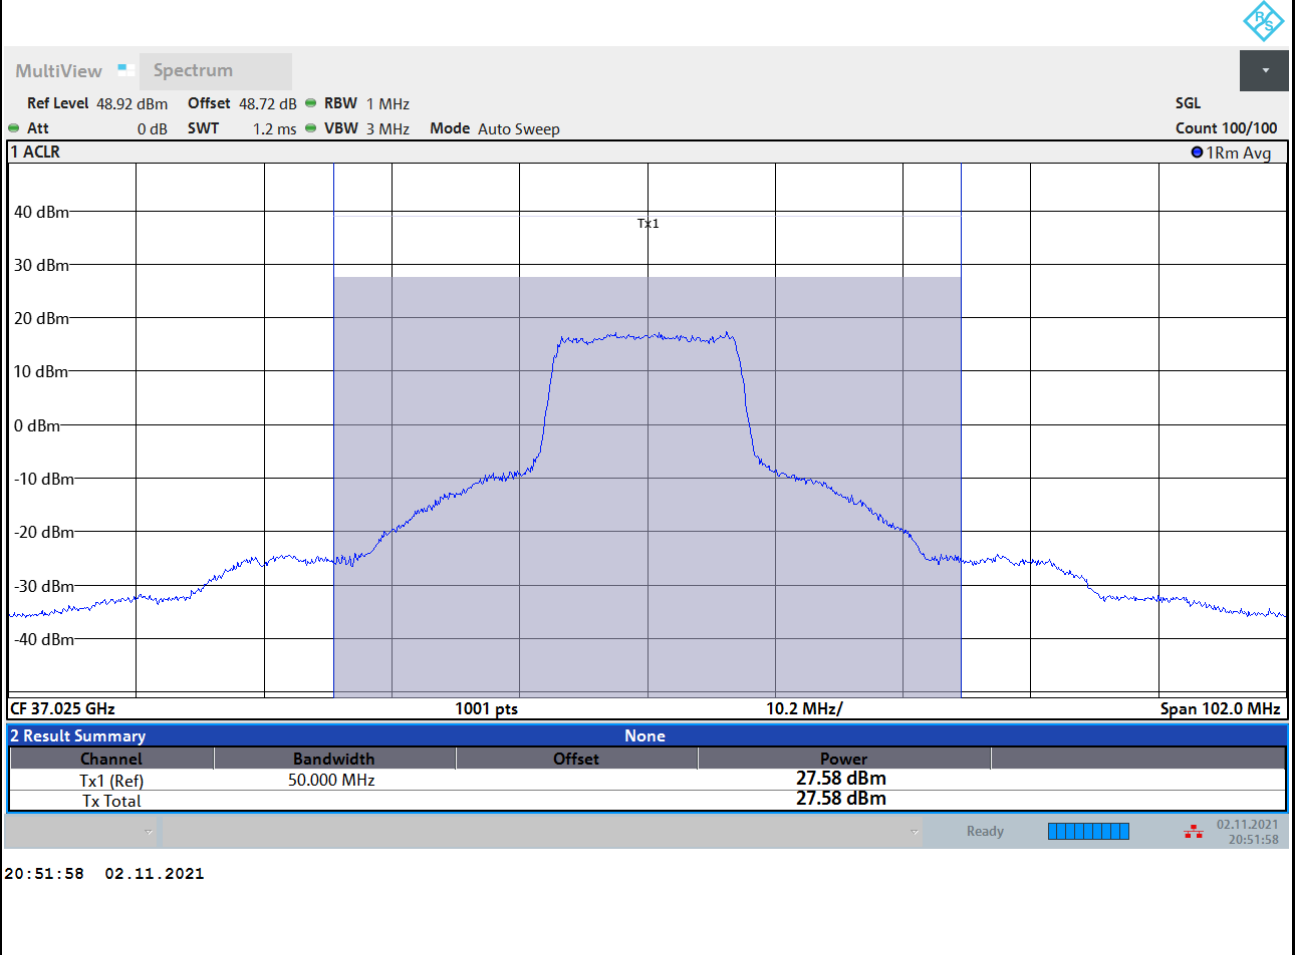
R&S

MultiView Spectrum

Ref Level 48.92 dBm Offset 48.72 dB RBW 1 MHz SGL
Att 0 dB SWT 1.2 ms VBW 3 MHz Mode Auto Sweep Count 100/100

1 ACLR 1Rm Avg

40 dBm
Tx1
30 dBm
20 dBm
10 dBm
0 dBm
-10 dBm
-20 dBm
-30 dBm
-40 dBm

CF 37.025 GHz 1001 pts 10.2 MHz/ Span 102.0 MHz

2 Result Summary None

| Channel | Bandwidth | Offset | Power |
|---|---|---|---|
| Tx1 (Ref) | 50.000 MHz | | 27.58 dBm |
| Tx Total | | | 27.58 dBm |

Ready 02.11.2021 20:51:58

20:51:58 02.11.2021